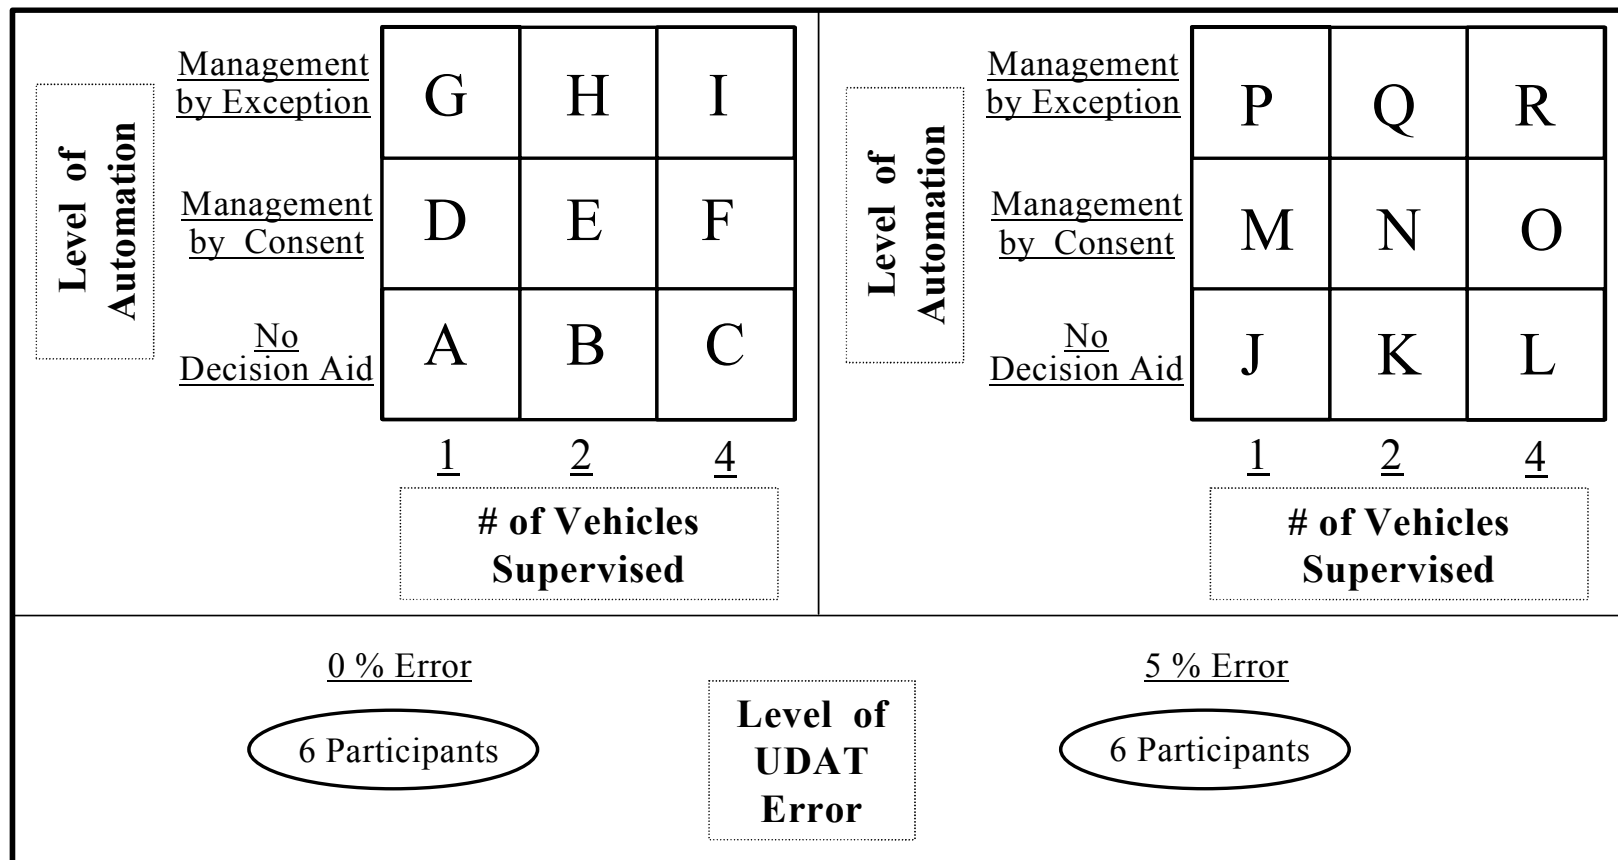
Level of Automation

| Management by Exception | G | H | I |
|---|---|---|---|
| Management by Consent | D | E | F |
| No Decision Aid | A | B | C |
| | 1 | 2 | 4 |

# of Vehicles Supervised

Level of Automation

| Management by Exception | P | Q | R |
|---|---|---|---|
| Management by Consent | M | N | O |
| No Decision Aid | J | K | L |
| | 1 | 2 | 4 |

# of Vehicles Supervised

0 % Error

6 Participants

Level of UDAT Error

5 % Error

6 Participants